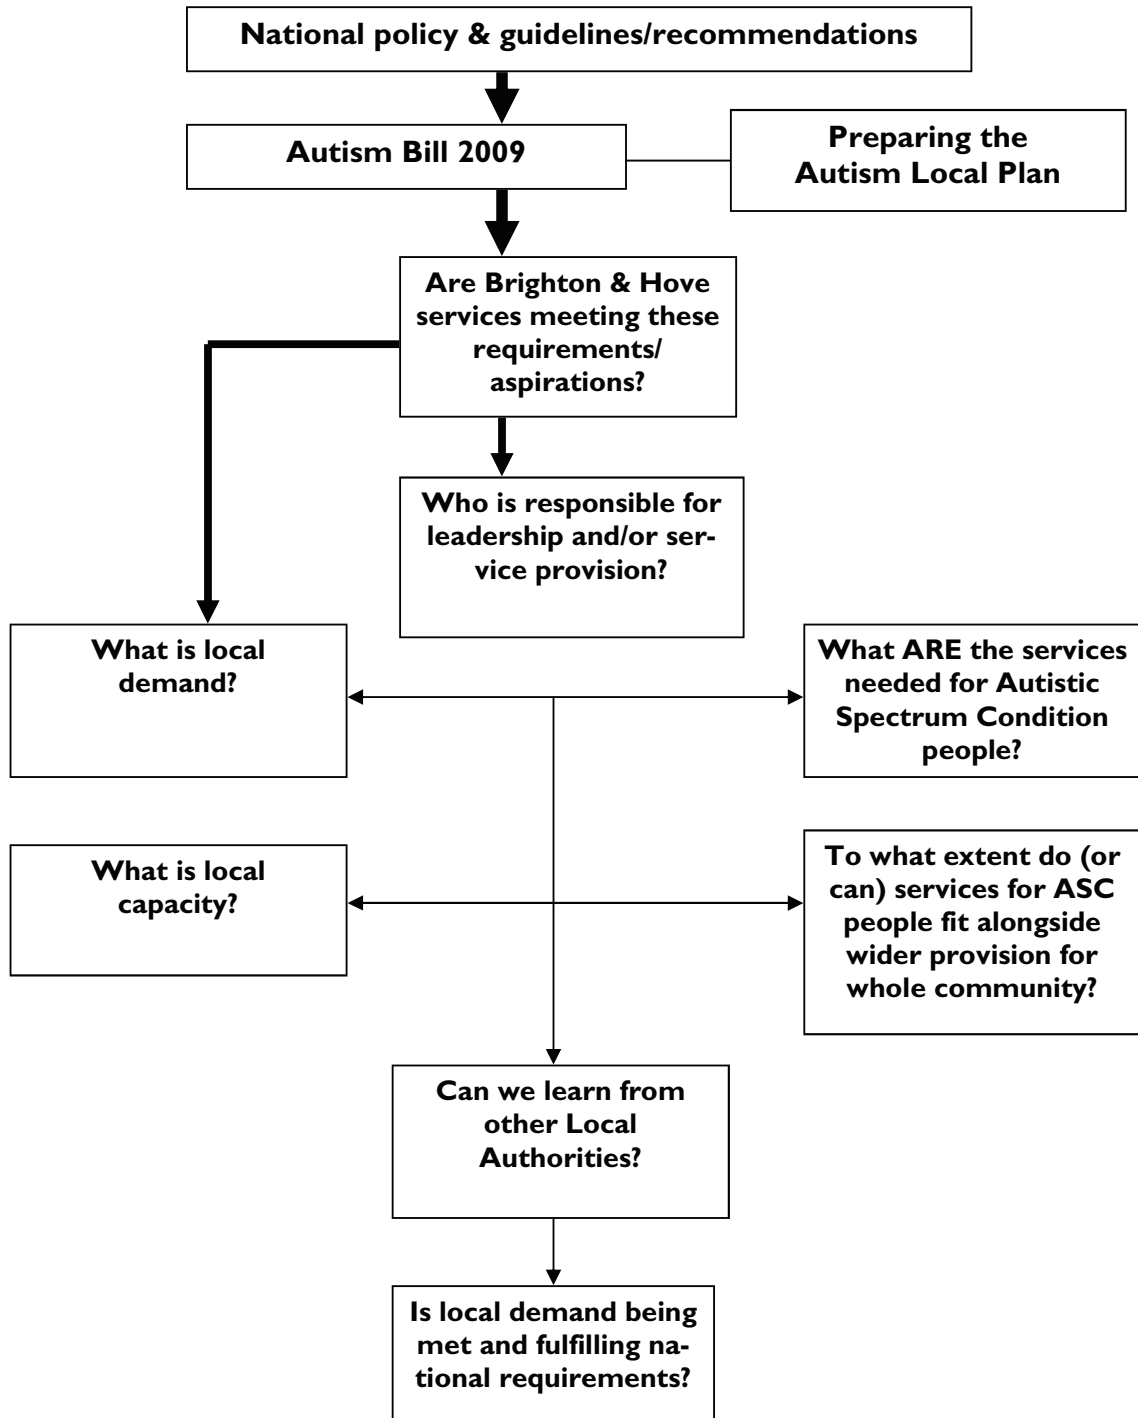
National policy & guidelines/recommendations

Autism Bill 2009

Preparing the Autism Local Plan

Are Brighton & Hove services meeting these requirements/ aspirations?

Who is responsible for leadership and/or service provision?

What is local demand?

What ARE the services needed for Autistic Spectrum Condition people?

What is local capacity?

To what extent do (or can) services for ASC people fit alongside wider provision for whole community?

Can we learn from other Local Authorities?

Is local demand being met and fulfilling national requirements?